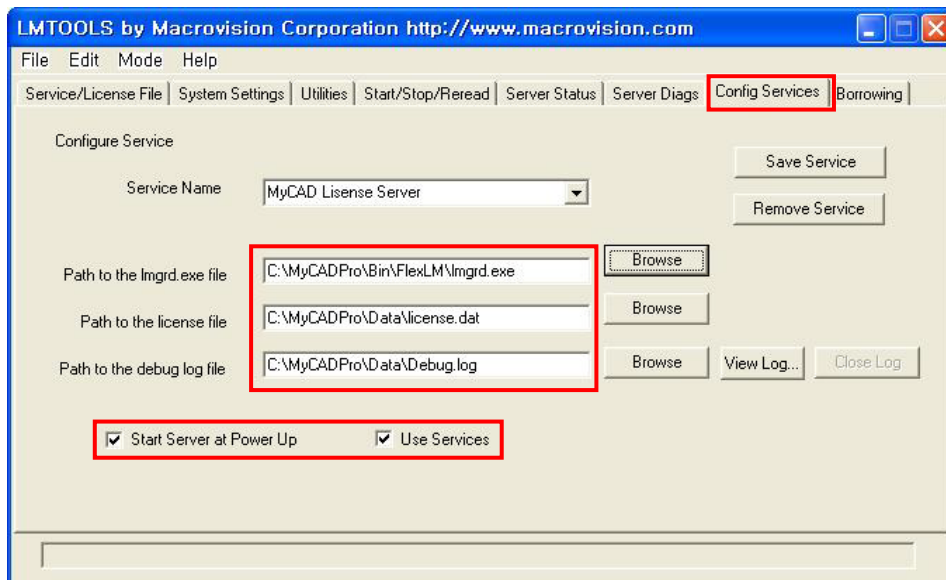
LMTOOLS by Macrovision Corporation http://www.macrovision.com

File Edit Mode Help

Service/License File | System Settings | Utilities | Start/Stop/Reread | Server Status | Server Diags | Config Services | Borrowing

Configure Service

Save Service

Service Name MyCAD Lisense Server

Remove Service

Path to the lmgrd.exe file C:\MyCADPro\Bin\FlexLM\lmgrd.exe Browse

Path to the license file C:\MyCADPro\Data\license.dat Browse

Path to the debug log file C:\MyCADPro\Data\Debug.log Browse View Log... Close Log

Start Server at Power Up Use Services